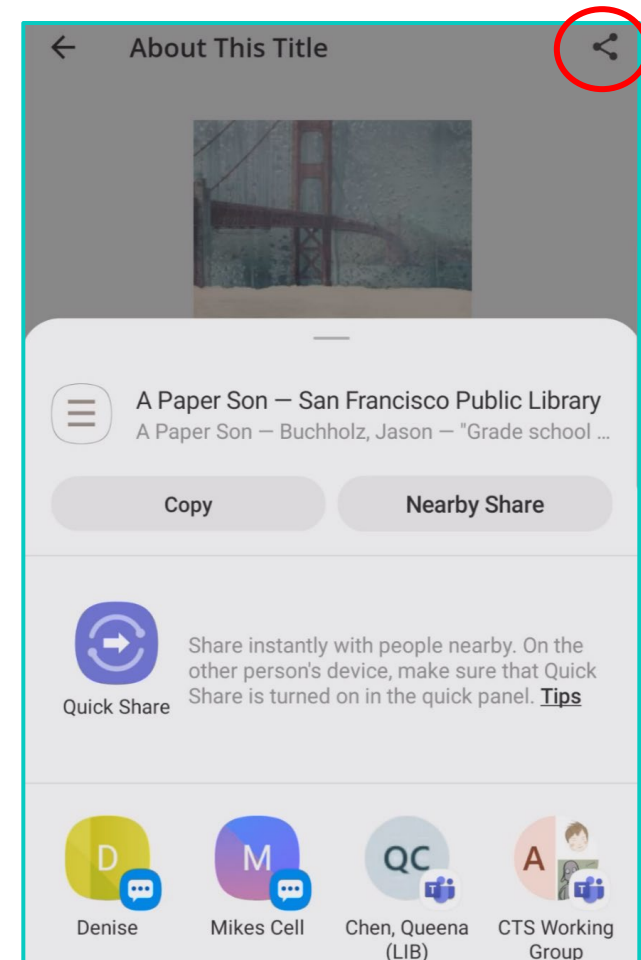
About This Title

A Paper Son — San Francisco Public Library
A Paper Son — Buchholz, Jason — "Grade school ...

Copy

Nearby Share

Quick Share

Share instantly with people nearby. On the other person's device, make sure that Quick Share is turned on in the quick panel. Tips

D
Denise

M
Mikes Cell

QC
Chen, Queena (LIB)

A
CTS Working Group